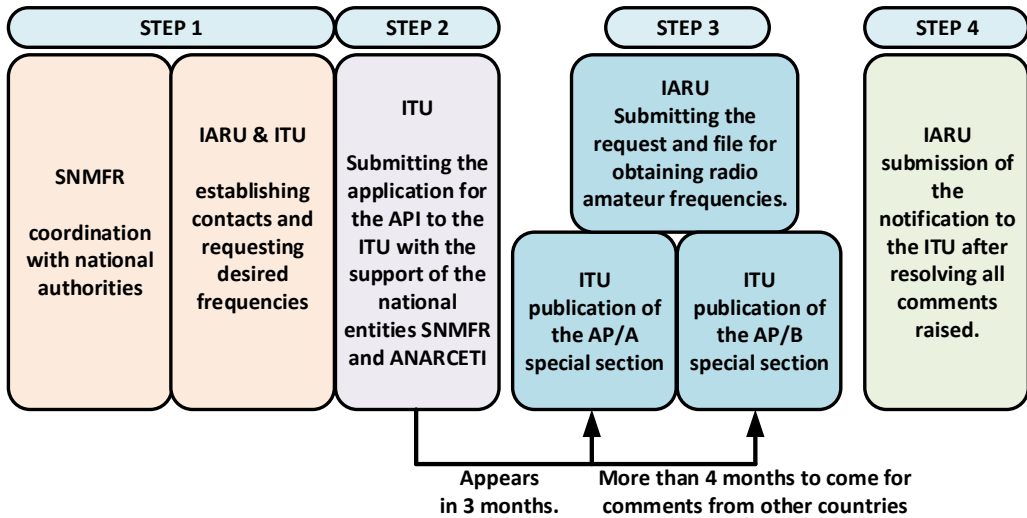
STEP 1

STEP 2

STEP 3

STEP 4

SNMFR

coordination with national authorities

IARU & ITU

establishing contacts and requesting desired frequencies

ITU

Submitting the application for the API to the ITU with the support of the national entities SNMFR and ANARCETI

IARU
Submitting the request and file for obtaining radio amateur frequencies.

ITU
publication of the AP/A special section

ITU
publication of the AP/B special section

IARU
submission of the notification to the ITU after resolving all comments raised.

Appears in 3 months.

More than 4 months to come for comments from other countries